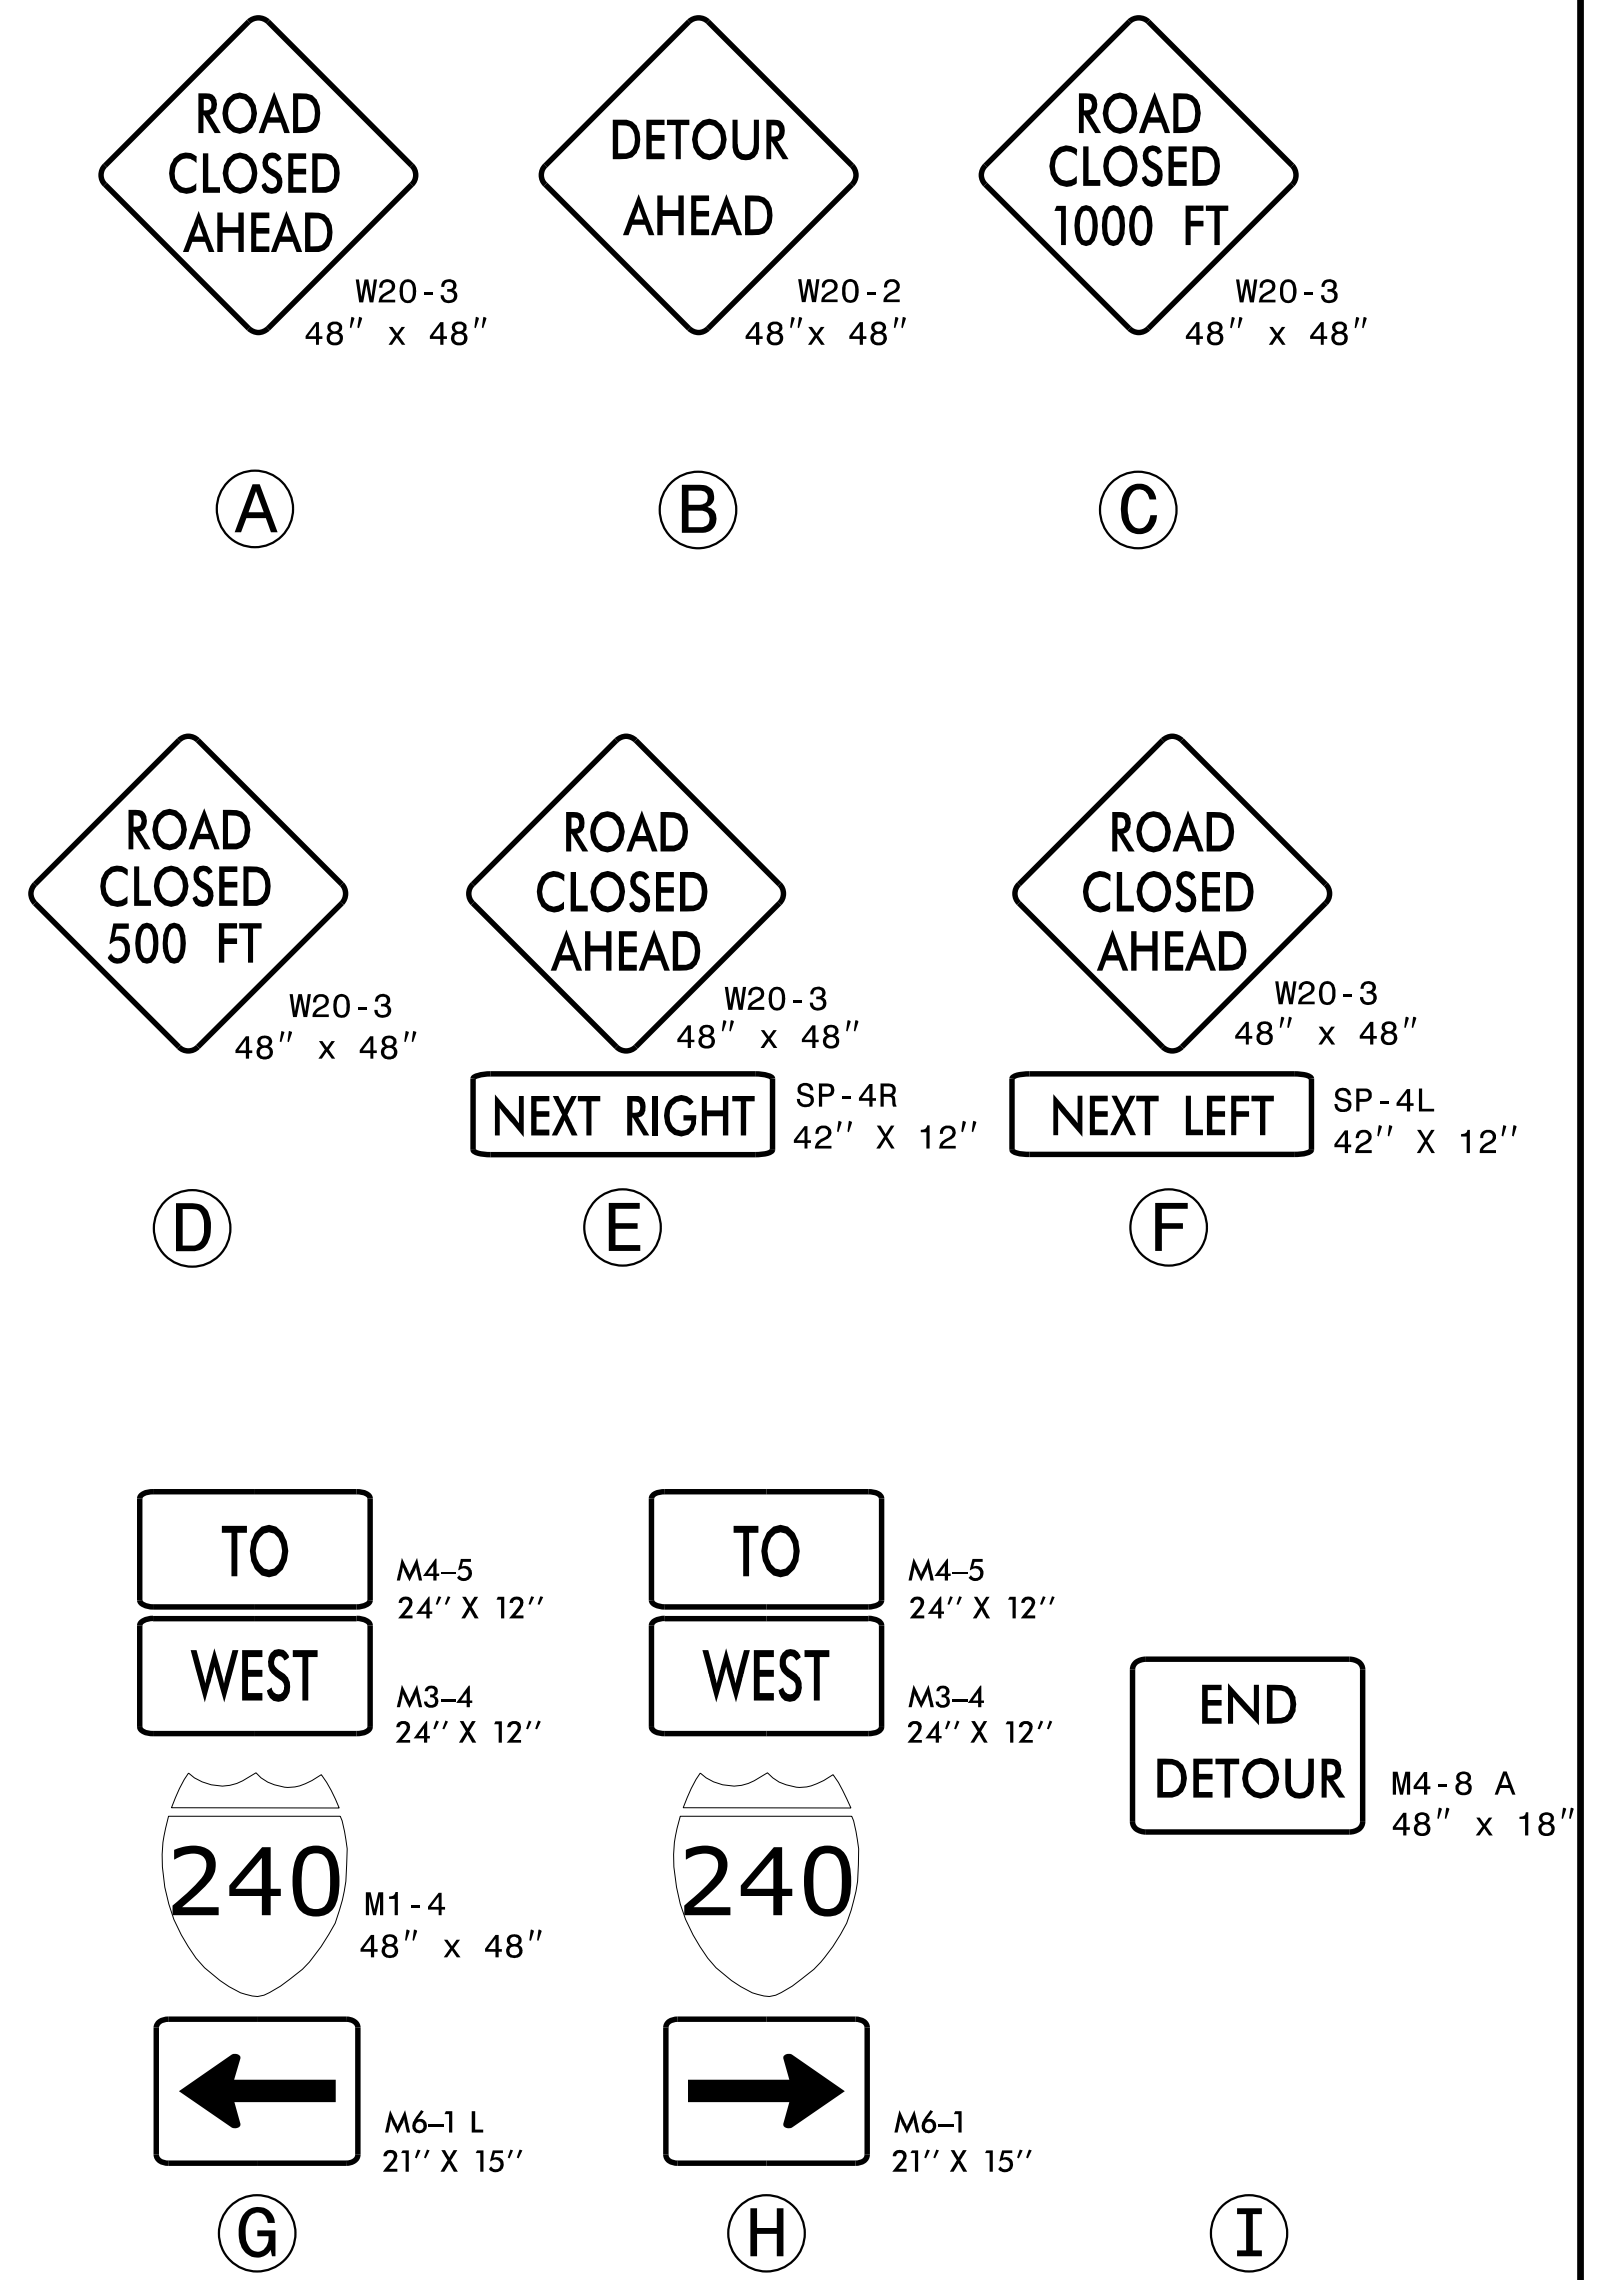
ROAD CLOSED AHEAD
W20-3
48″ x 48″

DETOUR AHEAD
W20-2
48″x 48″

ROAD CLOSED 1000 FT
W20-3
48″ x 48″

A

B

C

ROAD CLOSED 500 FT
W20-3
48″ x 48″

ROAD CLOSED AHEAD
W20-3
48″ x 48″

NEXT RIGHT
SP-4R
42″ X 12″

ROAD CLOSED AHEAD
W20-3
48″ x 48″

NEXT LEFT
SP-4L
42″ X 12″

D

E

F

TO
M4–5
24″ X 12″

WEST
M3–4
24″ X 12″

240
M1-4
48″ x 48″

M6–1 L
21″ X 15″

TO
M4–5
24″ X 12″

WEST
M3–4
24″ X 12″

240

M6–1
21″ X 15″

END DETOUR
M4-8 A
48″ x 18″

G

H

I